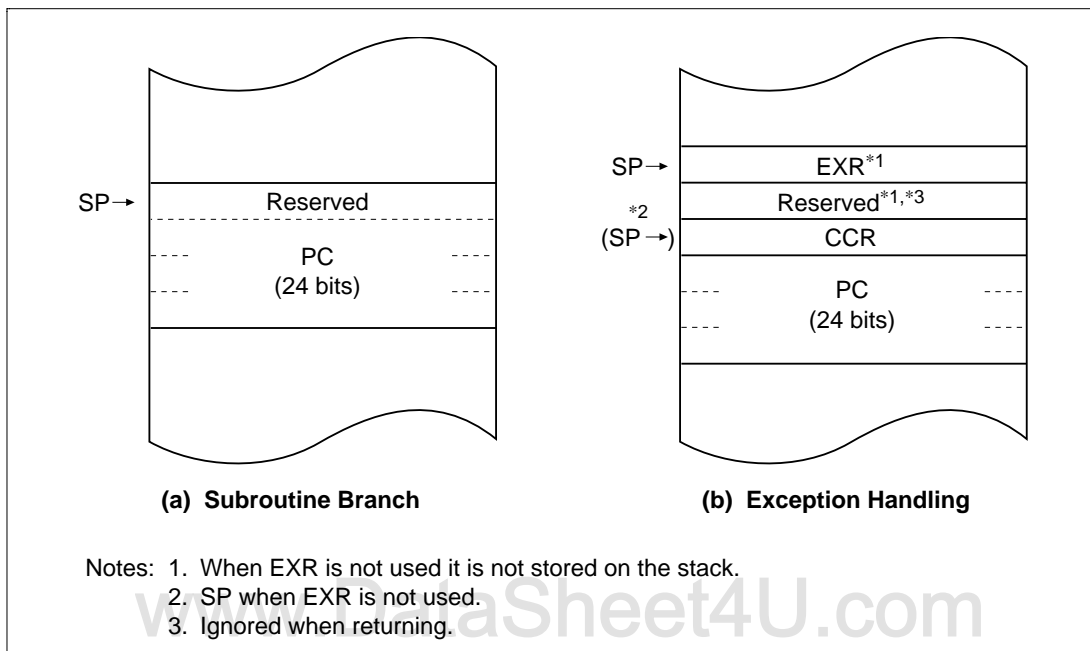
SP→

Reserved

PC
(24 bits)

(a) Subroutine Branch

SP→

EXR$^{*1}$

Reserved$^{*1,*3}$

*2
(SP →)

CCR

PC
(24 bits)

(b) Exception Handling

Notes: 1. When EXR is not used it is not stored on the stack.
2. SP when EXR is not used.
3. Ignored when returning.

www.DataSheet4U.com